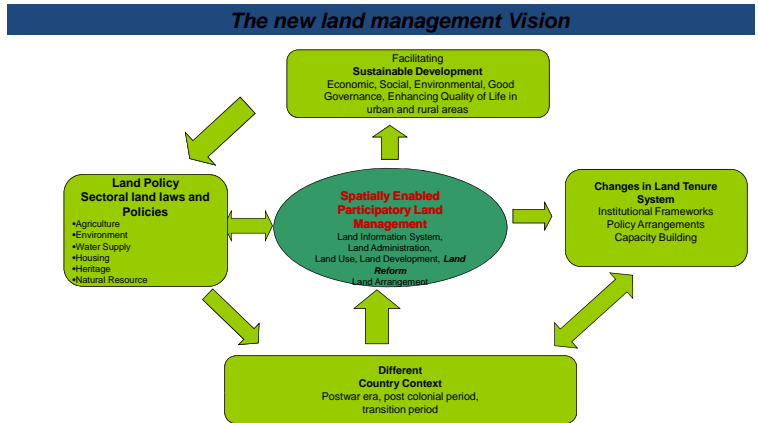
The new land management Vision

Facilitating
Sustainable Development
Economic, Social, Environmental, Good Governance, Enhancing Quality of Life in urban and rural areas

Land Policy
Sectoral land laws and Policies
•Agriculture
•Environment
•Water Supply
•Housing
•Heritage
•Natural Resource

Spatially Enabled Participatory Land Management
Land Information System, Land Administration, Land Use, Land Development, Land Reform
Land Arrangement

Changes in Land Tenure System
Institutional Frameworks
Policy Arrangements
Capacity Building

Different
Country Context
Postwar era, post colonial period, transition period